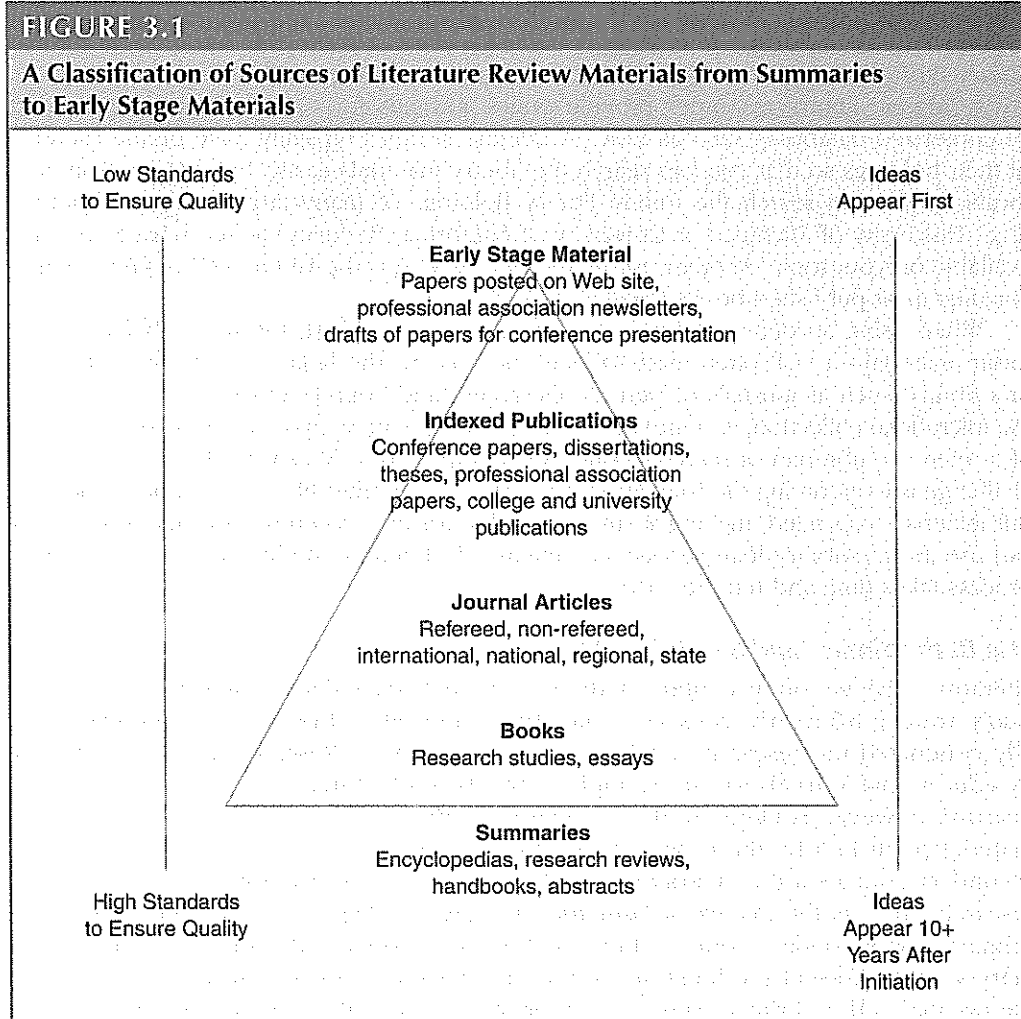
FIGURE 3.1

A Classification of Sources of Literature Review Materials from Summaries to Early Stage Materials

Low Standards to Ensure Quality

Ideas Appear First

Early Stage Material
Papers posted on Web site, professional association newsletters, drafts of papers for conference presentation

Indexed Publications
Conference papers, dissertations, theses, professional association papers, college and university publications

Journal Articles
Refereed, non-refereed, international, national, regional, state

Books
Research studies, essays

Summaries
Encyclopedias, research reviews, handbooks, abstracts

High Standards to Ensure Quality

Ideas Appear 10+ Years After Initiation